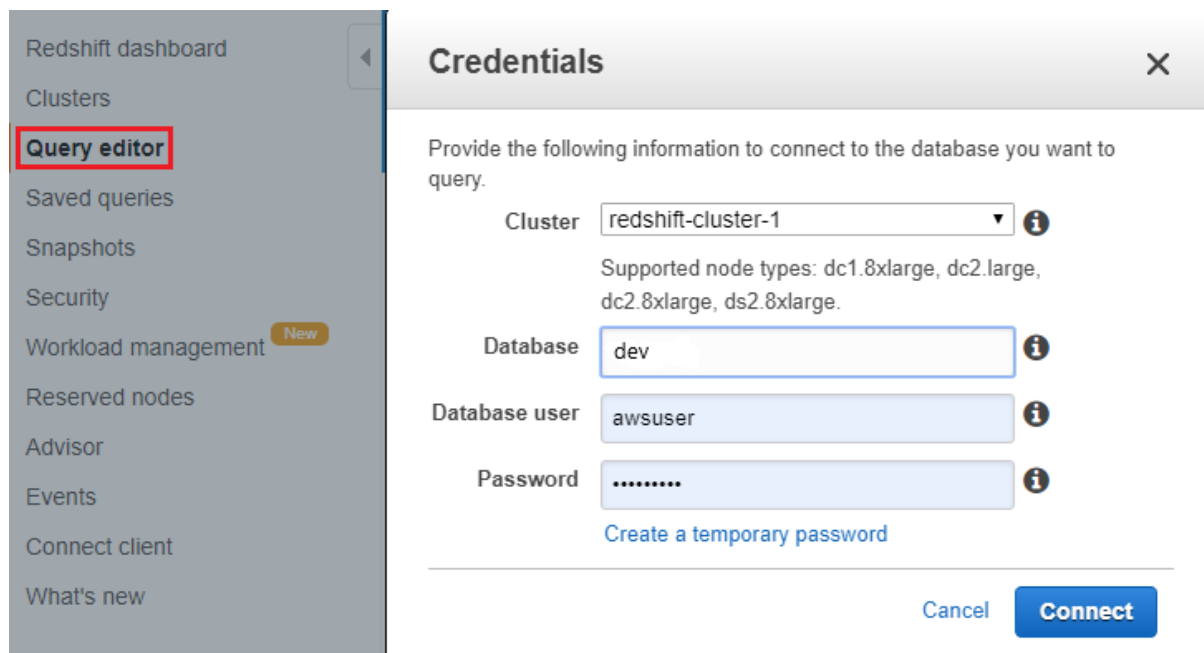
Redshift dashboard
Clusters
Query editor
Saved queries
Snapshots
Security
Workload management New
Reserved nodes
Advisor
Events
Connect client
What's new

Credentials ×

Provide the following information to connect to the database you want to query.

Cluster redshift-cluster-1

Supported node types: dc1.8xlarge, dc2.large, dc2.8xlarge, ds2.8xlarge.

Database dev

Database user awsuser

Password ••••••••••

Create a temporary password

Cancel Connect